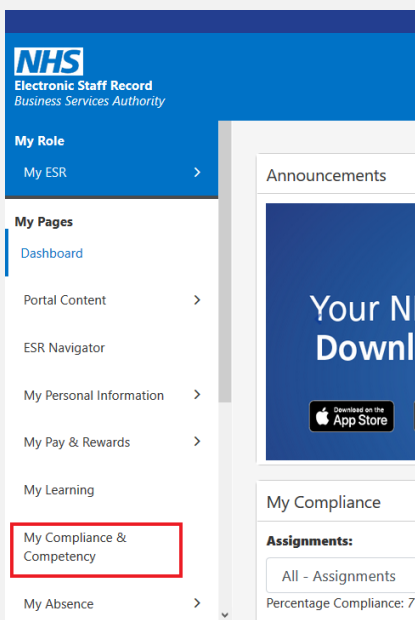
NHS
Electronic Staff Record
Business Services Authority

My Role
My ESR >

My Pages
Dashboard
Portal Content >
ESR Navigator
My Personal Information >
My Pay & Rewards >
My Learning
My Compliance & Competency
My Absence >

Announcements

Your N
Downl

Download on the
App Store

My Compliance

Assignments:
All - Assignments
Percentage Compliance: 7